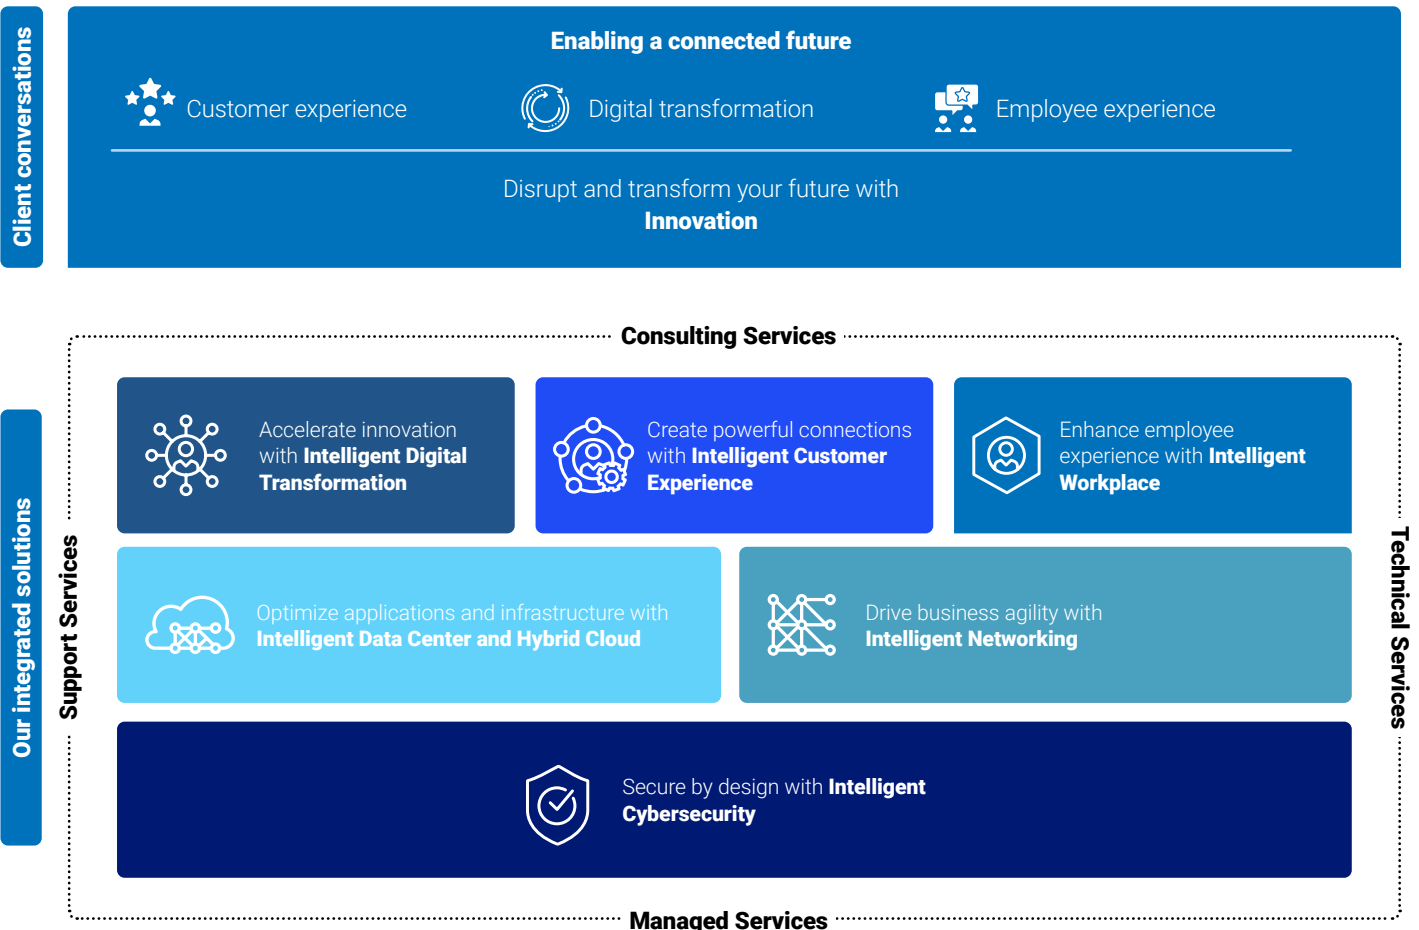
Client conversations

Enabling a connected future

Customer experience

Digital transformation

Employee experience

Disrupt and transform your future with **Innovation**

Consulting Services

Our integrated solutions

Support Services

Accelerate innovation with **Intelligent Digital Transformation**

Create powerful connections with **Intelligent Customer Experience**

Enhance employee experience with **Intelligent Workplace**

Optimize applications and infrastructure with **Intelligent Data Center and Hybrid Cloud**

Drive business agility with **Intelligent Networking**

Secure by design with **Intelligent Cybersecurity**

Technical Services

Managed Services